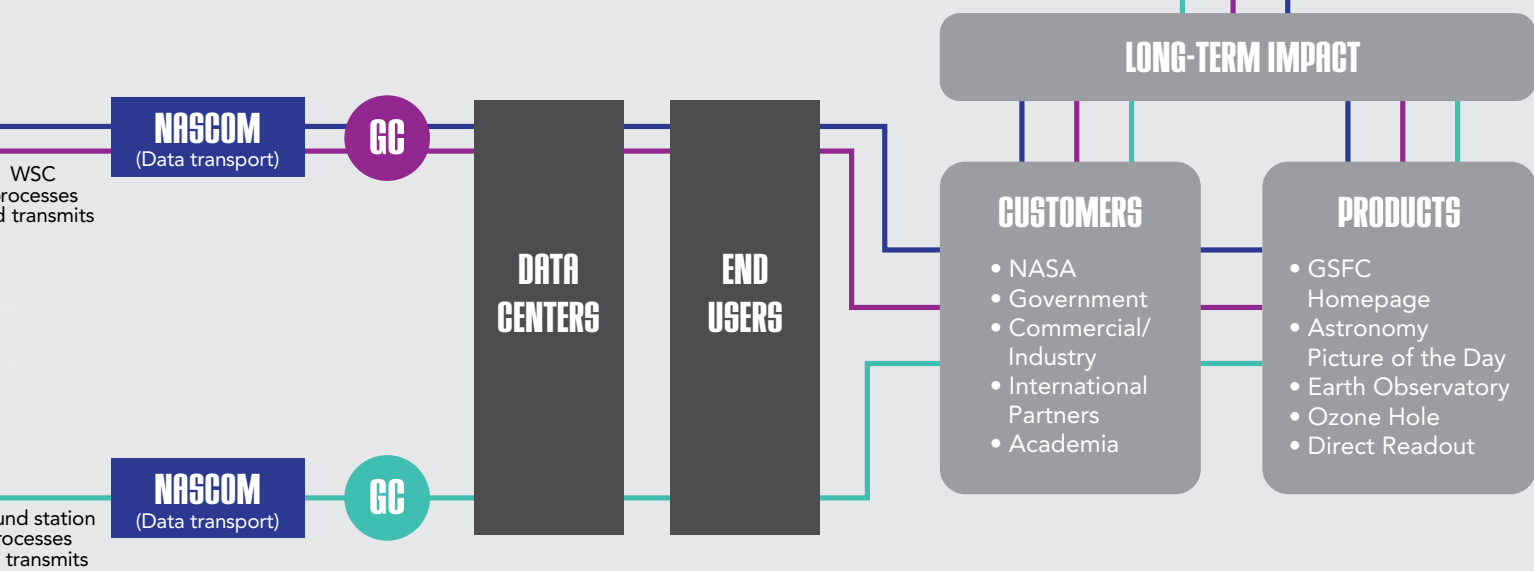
LONG-TERM IMPACT

WSC
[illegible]rocesses
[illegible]d transmits

NASCOM
(Data transport)

GC

DATA CENTERS

END USERS

CUSTOMERS
• NASA
• Government
• Commercial/ Industry
• International Partners
• Academia

PRODUCTS
• GSFC Homepage
• Astronomy Picture of the Day
• Earth Observatory
• Ozone Hole
• Direct Readout

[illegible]und station
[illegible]rocesses
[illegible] transmits

NASCOM
(Data transport)

GC